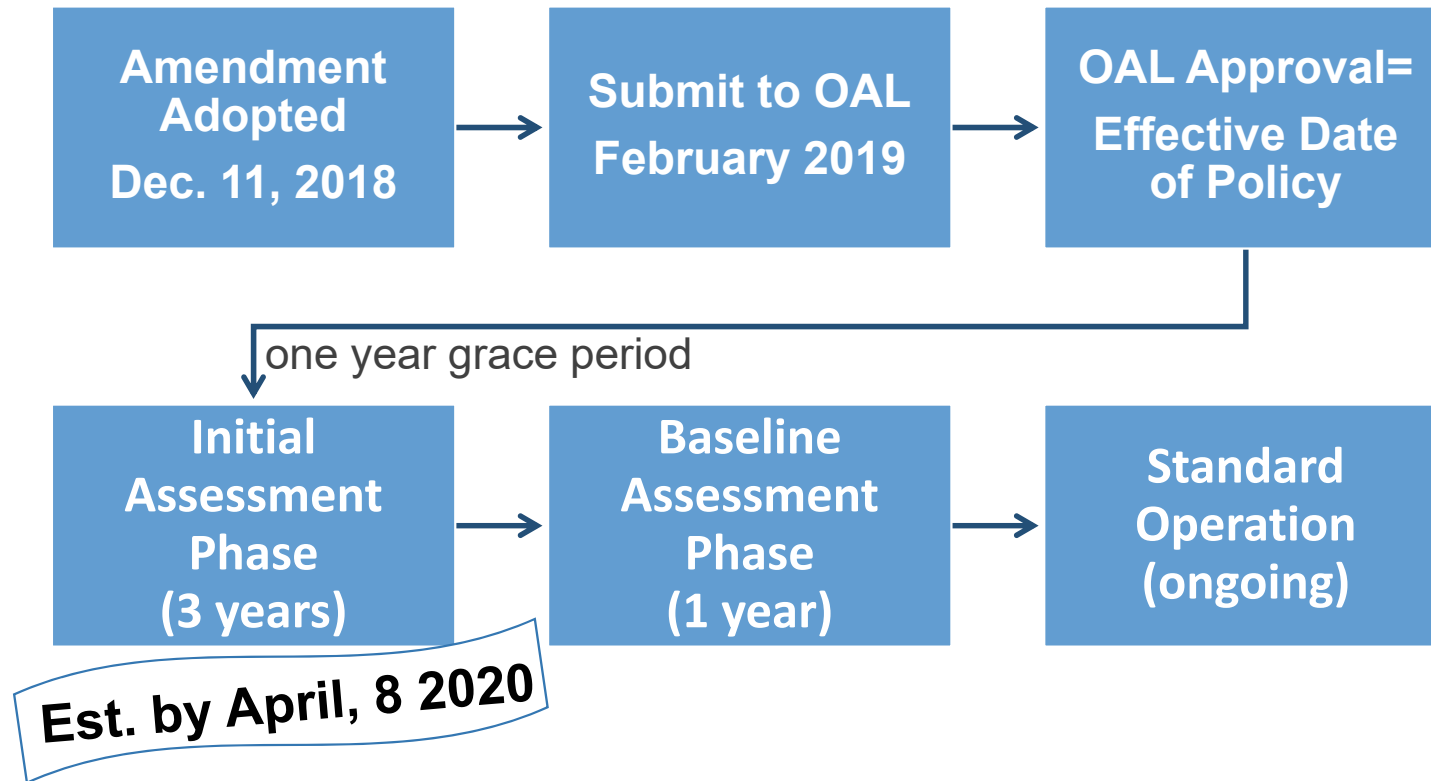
Amendment Adopted
Dec. 11, 2018

Submit to OAL
February 2019

OAL Approval= Effective Date of Policy

one year grace period

Initial Assessment Phase
(3 years)

Baseline Assessment Phase
(1 year)

Standard Operation
(ongoing)

Est. by April, 8 2020